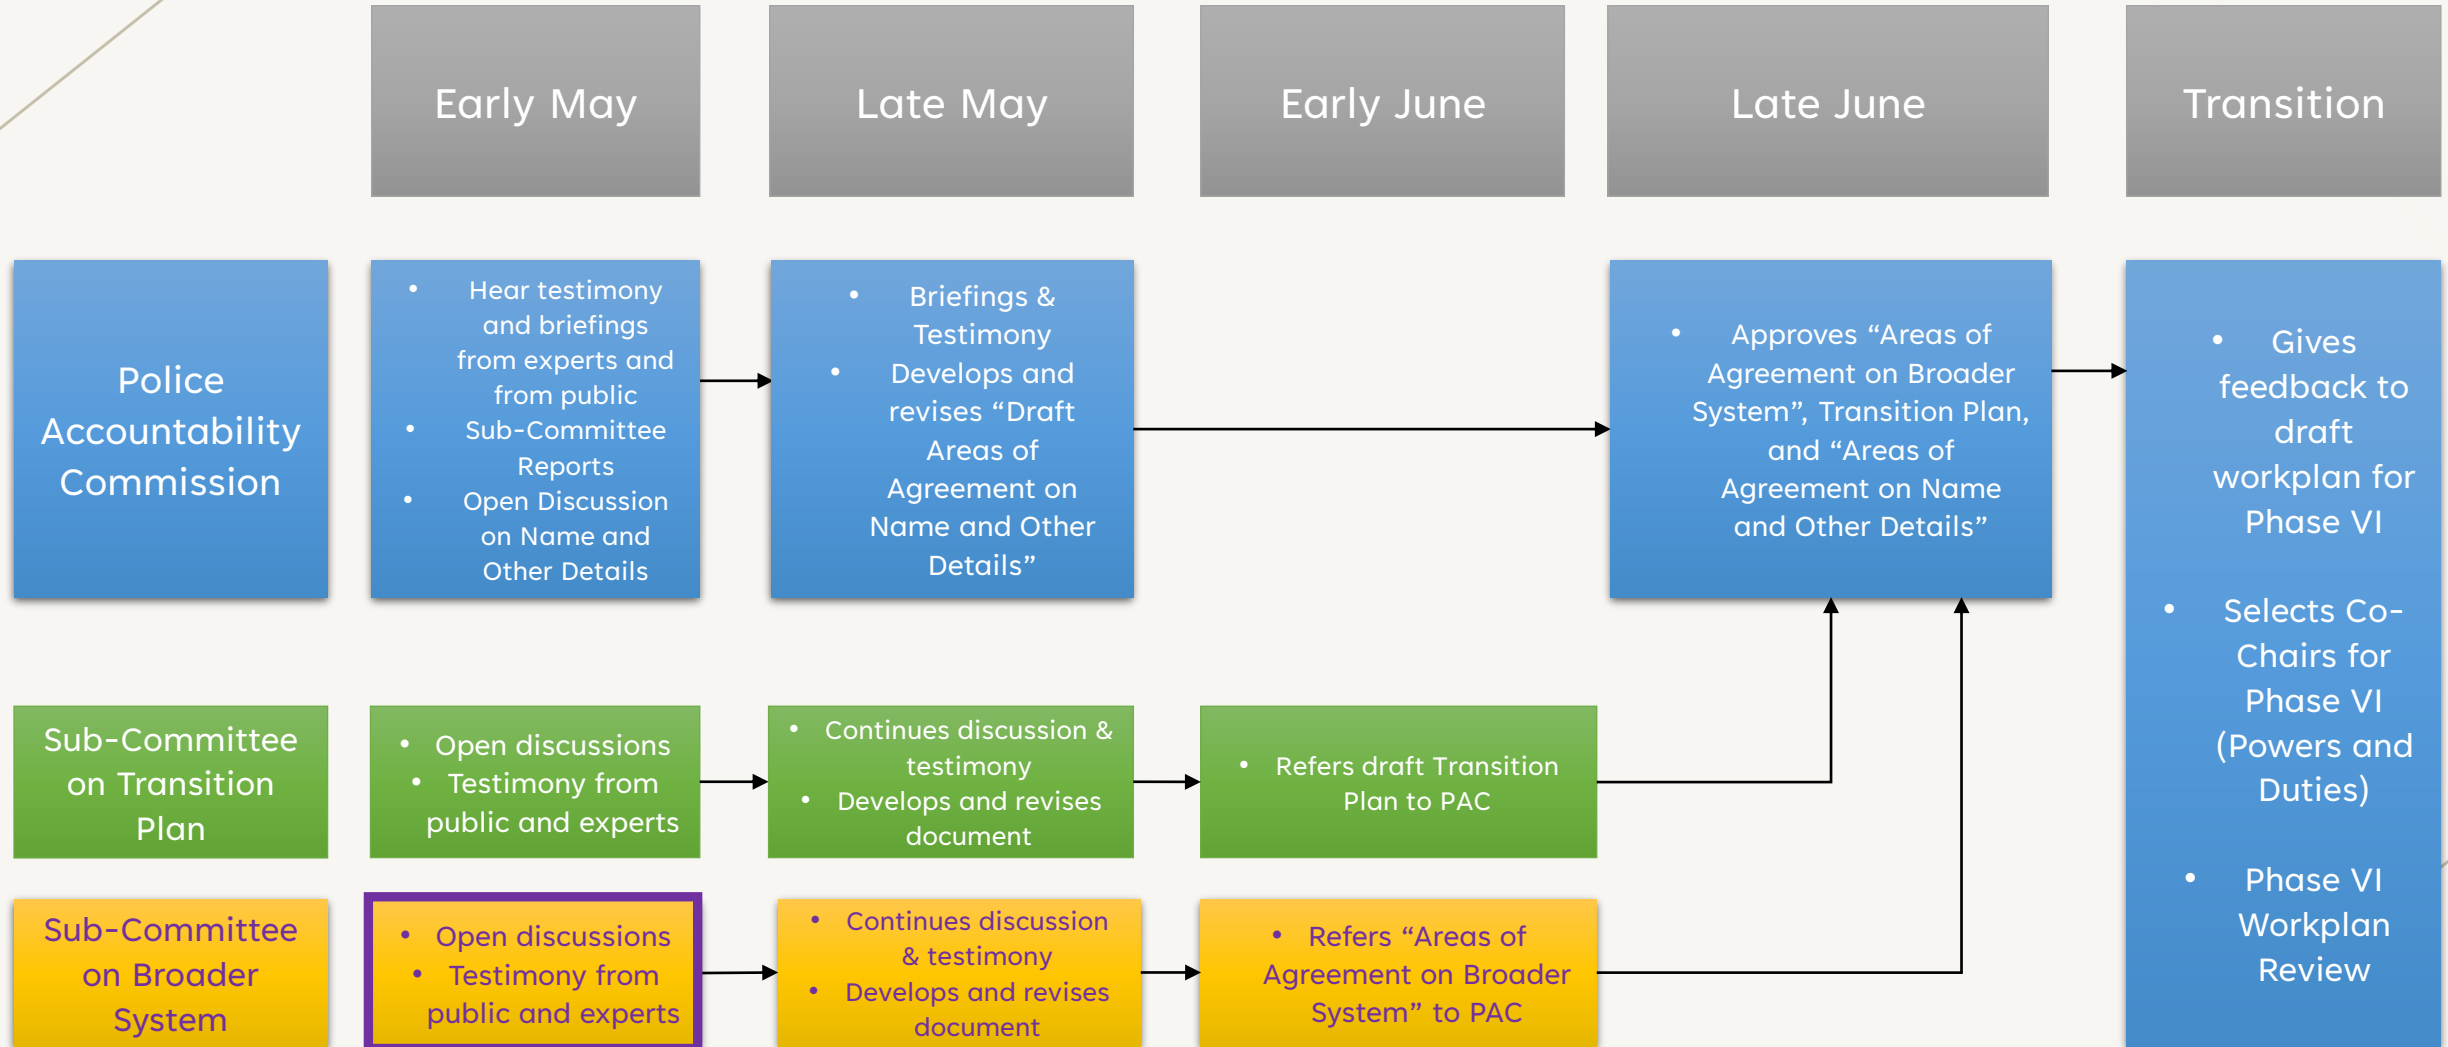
Early May

Late May

Early June

Late June

Transition

Police Accountability Commission

• Hear testimony and briefings from experts and from public
• Sub-Committee Reports
• Open Discussion on Name and Other Details

• Briefings & Testimony
• Develops and revises "Draft Areas of Agreement on Name and Other Details"

• Approves "Areas of Agreement on Broader System", Transition Plan, and "Areas of Agreement on Name and Other Details"

• Gives feedback to draft workplan for Phase VI

• Selects Co-Chairs for Phase VI (Powers and Duties)

• Phase VI Workplan Review

Sub-Committee on Transition Plan

• Open discussions
• Testimony from public and experts

• Continues discussion & testimony
• Develops and revises document

• Refers draft Transition Plan to PAC

Sub-Committee on Broader System

• Open discussions
• Testimony from public and experts

• Continues discussion & testimony
• Develops and revises document

• Refers "Areas of Agreement on Broader System" to PAC